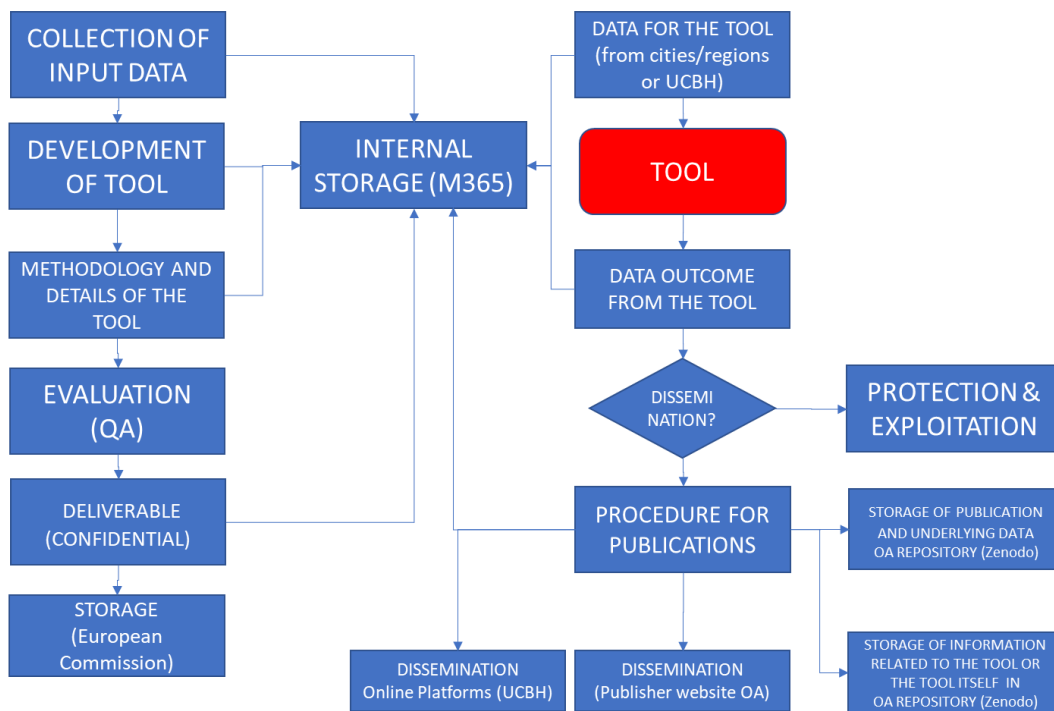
COLLECTION OF INPUT DATA

DEVELOPMENT OF TOOL

METHODOLOGY AND DETAILS OF THE TOOL

EVALUATION (QA)

DELIVERABLE (CONFIDENTIAL)

STORAGE (European Commission)

INTERNAL STORAGE (M365)

DATA FOR THE TOOL (from cities/regions or UCBH)

TOOL

DATA OUTCOME FROM THE TOOL

DISSEMI NATION?

PROTECTION & EXPLOITATION

PROCEDURE FOR PUBLICATIONS

STORAGE OF PUBLICATION AND UNDERLYING DATA OA REPOSITORY (Zenodo)

STORAGE OF INFORMATION RELATED TO THE TOOL OR THE TOOL ITSELF IN OA REPOSITORY (Zenodo)

DISSEMINATION Online Platforms (UCBH)

DISSEMINATION (Publisher website OA)